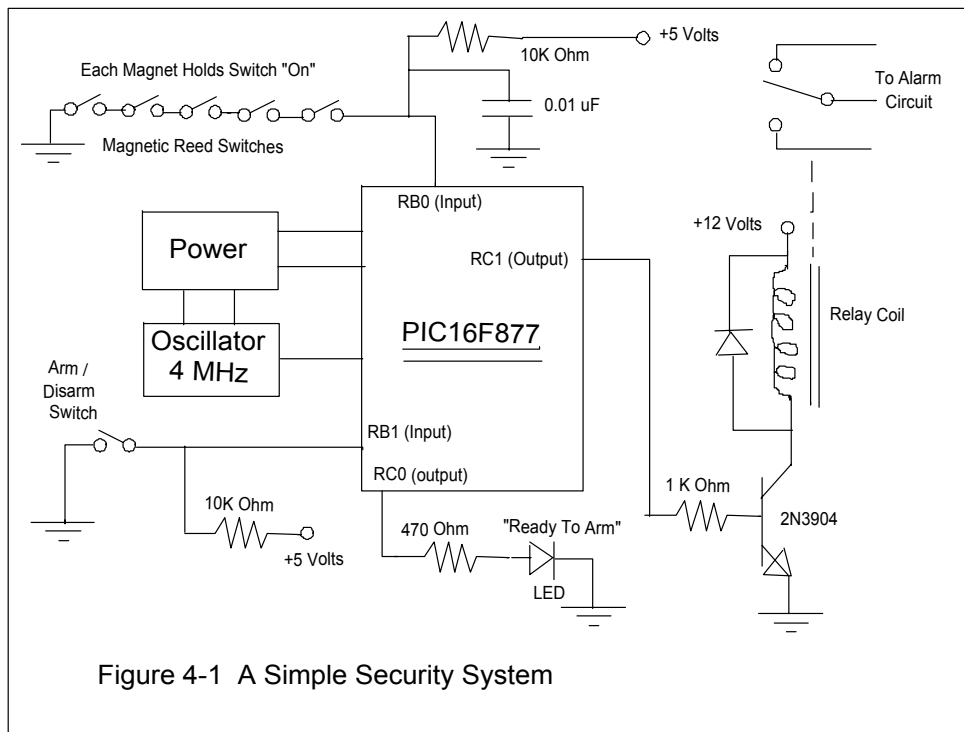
10K Ohm
+5 Volts
Each Magnet Holds Switch "On"
0.01 uF
To Alarm Circuit
Magnetic Reed Switches
RB0 (Input)
Power
+12 Volts
RC1 (Output)
Relay Coil
Oscillator 4 MHz
PIC16F877
Arm / Disarm Switch
RB1 (Input)
RC0 (output)
10K Ohm
1 K Ohm
+5 Volts
470 Ohm
"Ready To Arm"
2N3904
LED

Figure 4-1 A Simple Security System